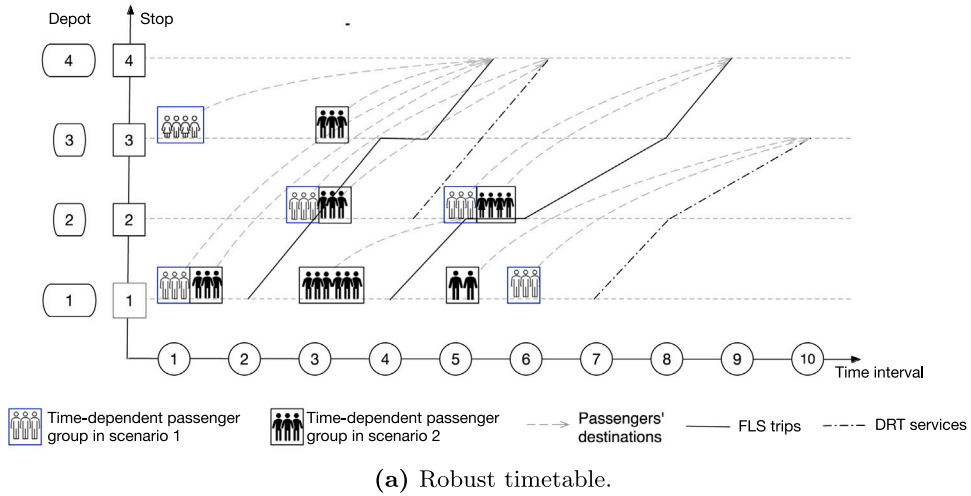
Depot
Stop
4
4
3
3
2
2
1
1
1
2
3
4
5
6
7
8
9
10
Time interval

Time-dependent passenger group in scenario 1
Time-dependent passenger group in scenario 2
Passengers' destinations
FLS trips
DRT services

(a) Robust timetable.